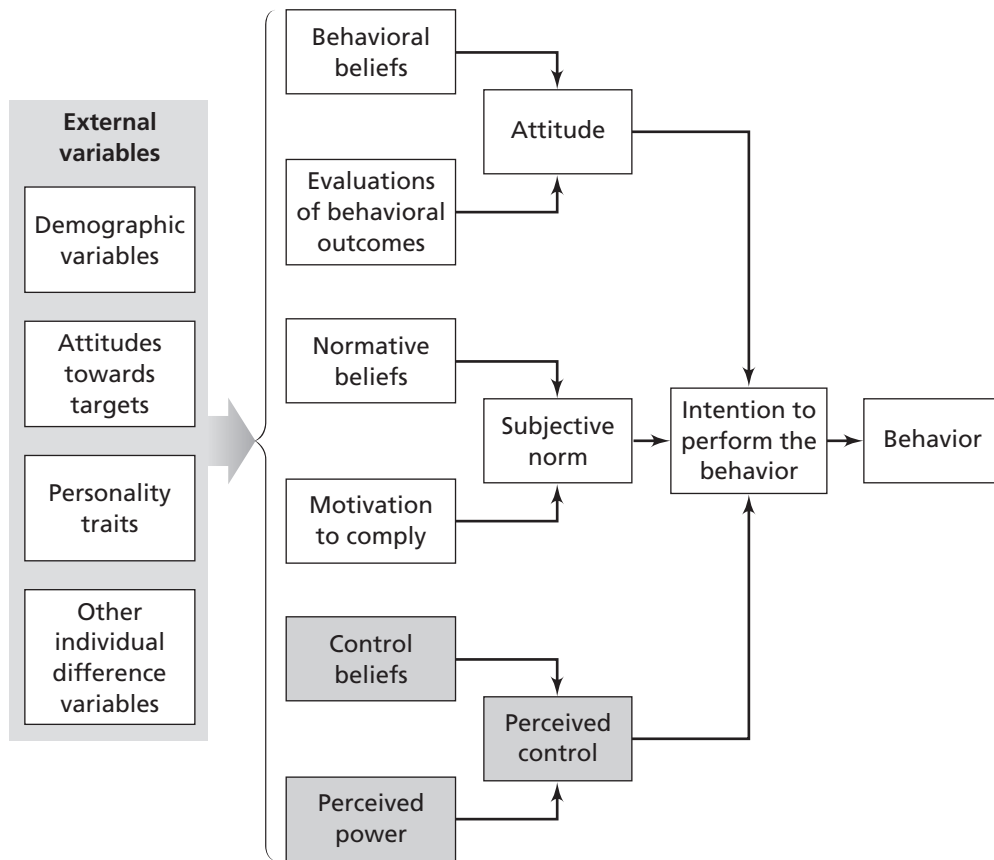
External variables

Demographic variables

Attitudes towards targets

Personality traits

Other individual difference variables

Behavioral beliefs

Attitude

Evaluations of behavioral outcomes

Normative beliefs

Subjective norm

Motivation to comply

Intention to perform the behavior

Behavior

Control beliefs

Perceived control

Perceived power